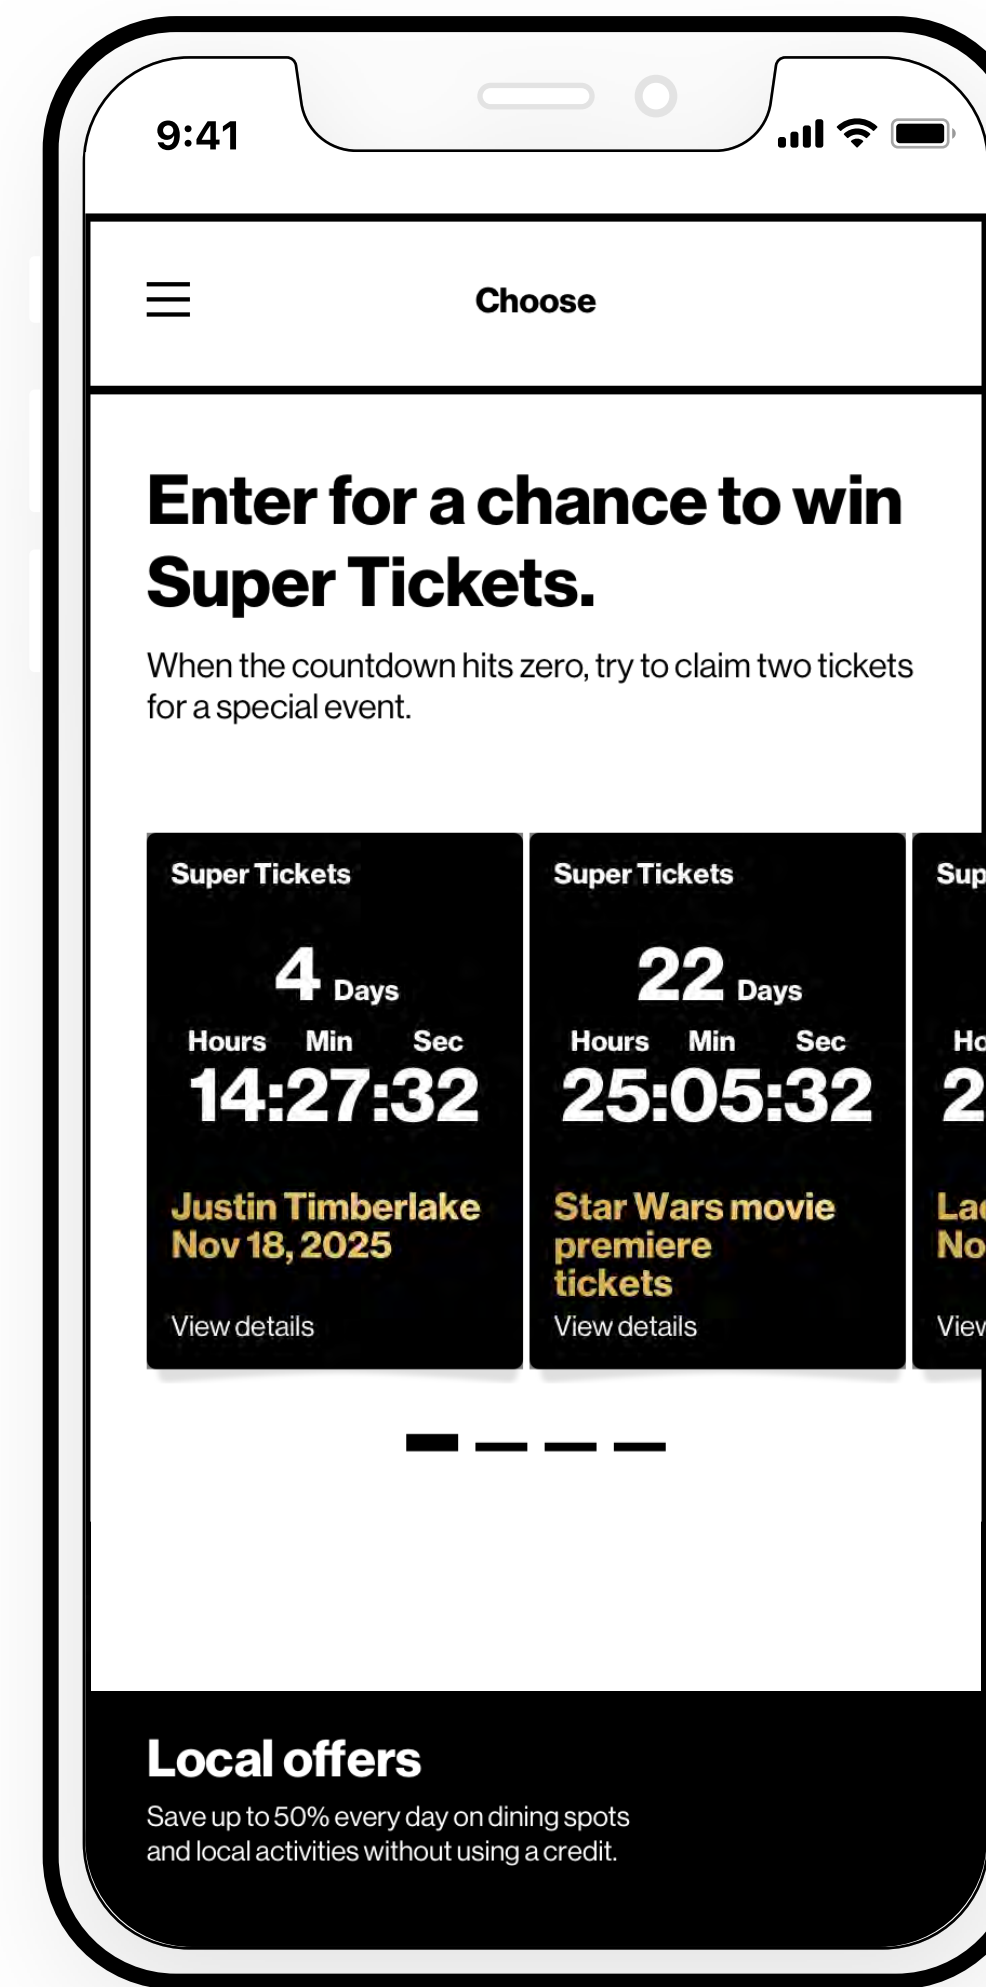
9:41

Choose

Enter for a chance to win Super Tickets.

When the countdown hits zero, try to claim two tickets for a special event.

Super Tickets
4 Days
Hours Min Sec
14:27:32
Justin Timberlake
Nov 18, 2025
View details

Super Tickets
22 Days
Hours Min Sec
25:05:32
Star Wars movie premiere tickets
View details

Sup
Ho
2
La
No
View

Local offers

Save up to 50% every day on dining spots and local activities without using a credit.